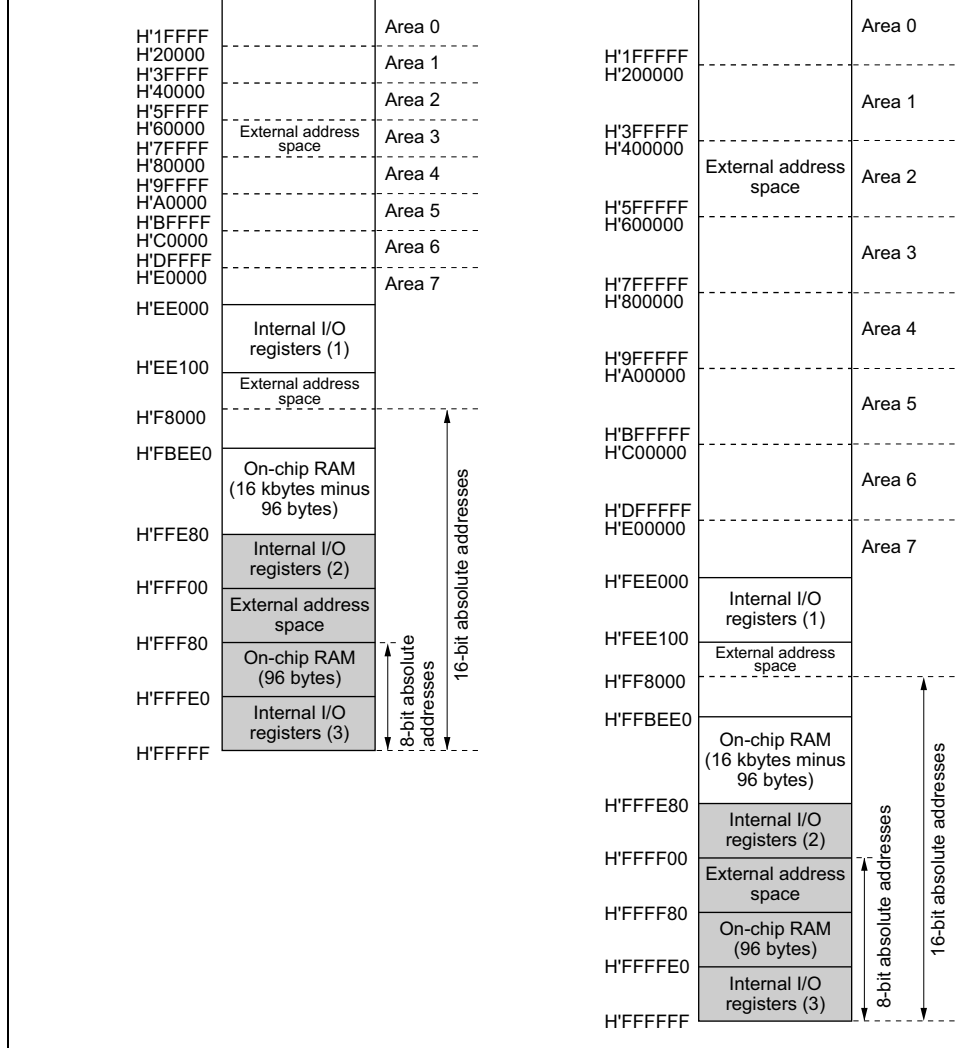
H'1FFFF
H'20000
H'3FFFF
H'40000
H'5FFFF
H'60000
H'7FFFF
H'80000
H'9FFFF
H'A0000
H'BFFFF
H'C0000
H'DFFFF
H'E0000
H'EE000
H'EE100
H'F8000
H'FBEE0
H'FFE80
H'FFF00
H'FFF80
H'FFFE0
H'FFFFF

Area 0
Area 1
Area 2
External address space
Area 3
Area 4
Area 5
Area 6
Area 7
Internal I/O registers (1)
External address space
On-chip RAM (16 kbytes minus 96 bytes)
Internal I/O registers (2)
External address space
On-chip RAM (96 bytes)
Internal I/O registers (3)

8-bit absolute addresses
16-bit absolute addresses

H'1FFFFF
H'200000
H'3FFFFF
H'400000
H'5FFFFF
H'600000
H'7FFFFF
H'800000
H'9FFFFF
H'A00000
H'BFFFFF
H'C00000
H'DFFFFF
H'E00000
H'FEE000
H'FEE100
H'FF8000
H'FFBEE0
H'FFFE80
H'FFFF00
H'FFFF80
H'FFFFE0
H'FFFFFF

Area 0
Area 1
External address space
Area 2
Area 3
Area 4
Area 5
Area 6
Area 7
Internal I/O registers (1)
External address space
On-chip RAM (16 kbytes minus 96 bytes)
Internal I/O registers (2)
External address space
On-chip RAM (96 bytes)
Internal I/O registers (3)

8-bit absolute addresses
16-bit absolute addresses